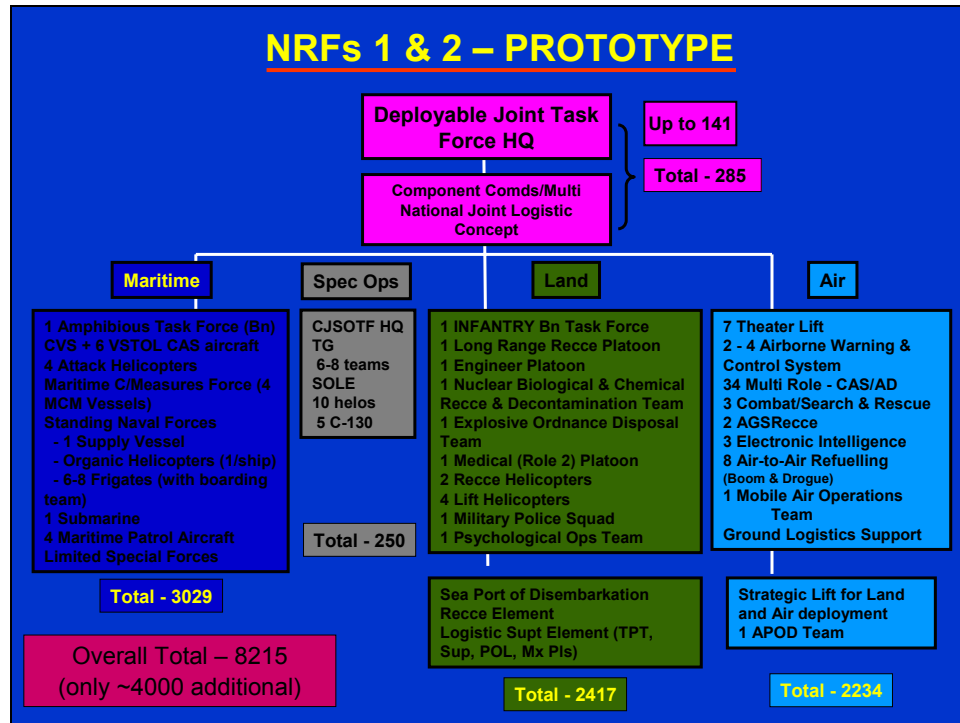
NRFs 1 & 2 – PROTOTYPE

Deployable Joint Task Force HQ

Up to 141

Total - 285

Component Comds/Multi National Joint Logistic Concept

Maritime

1 Amphibious Task Force (Bn)
CVS + 6 VSTOL CAS aircraft
4 Attack Helicopters
Maritime C/Measures Force (4 MCM Vessels)
Standing Naval Forces
- 1 Supply Vessel
- Organic Helicopters (1/ship)
- 6-8 Frigates (with boarding team)
1 Submarino
4 Maritime Patrol Aircraft
Limited Special Forces

Total - 3029

Spec Ops

CJSOTF HQ
TG
6-8 teams
SOLE
10 helos
5 C-130

Total - 250

Land

1 INFANTRY Bn Task Force
1 Long Range Recce Platoon
1 Engineer Platoon
1 Nuclear Biological & Chemical Recce & Decontamination Team
1 Explosive Ordnance Disposal Team
1 Medical (Role 2) Platoon
2 Recce Helicopters
4 Lift Helicopters
1 Military Police Squad
1 Psychological Ops Team

Sea Port of Disembarkation Recce Element
Logistic Supt Element (TPT, Sup, POL, Mx Pls)

Total - 2417

Air

7 Theater Lift
2 - 4 Airborne Warning & Control System
34 Multi Role - CAS/AD
3 Combat/Search & Rescue
2 AGSRecce
3 Electronic Intelligence
8 Air-to-Air Refuelling (Boom & Drogue)
1 Mobile Air Operations Team
Ground Logistics Support

Strategic Lift for Land and Air deployment
1 APOD Team

Total - 2234

Overall Total – 8215
(only ~4000 additional)